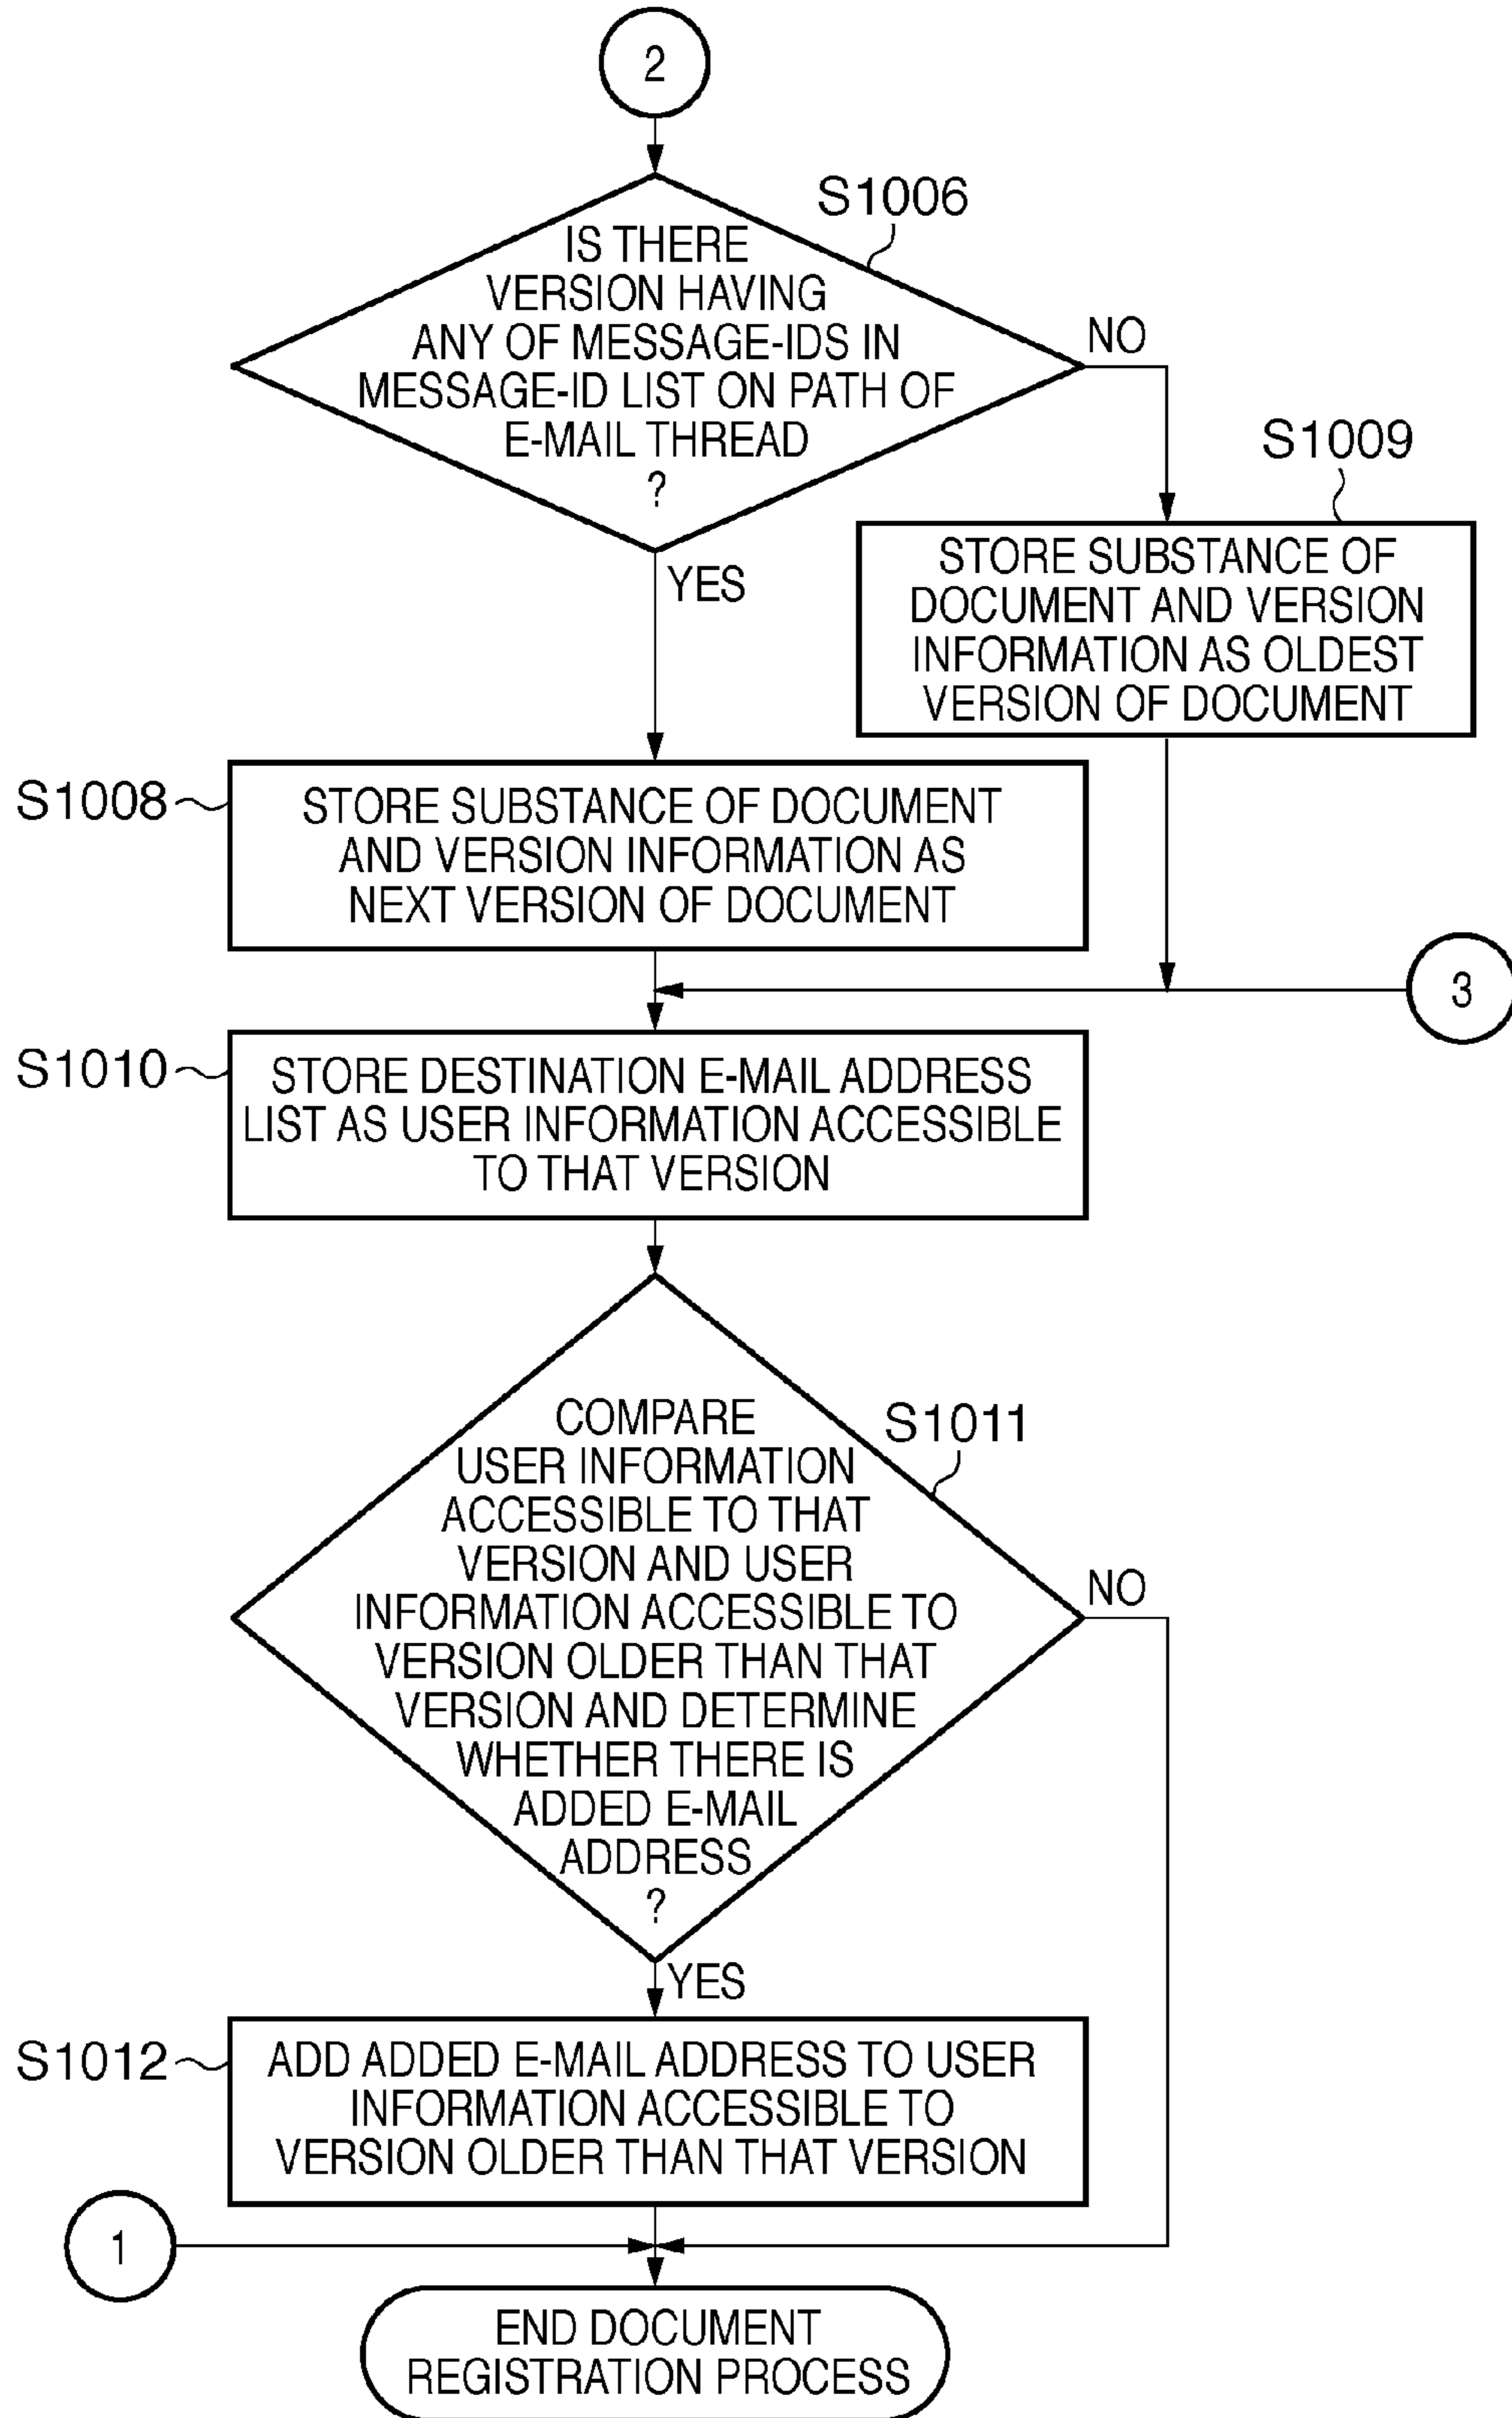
2

S1006

IS THERE VERSION HAVING ANY OF MESSAGE-IDS IN MESSAGE-ID LIST ON PATH OF E-MAIL THREAD ?

NO

S1009

STORE SUBSTANCE OF DOCUMENT AND VERSION INFORMATION AS OLDEST VERSION OF DOCUMENT

YES

S1008

STORE SUBSTANCE OF DOCUMENT AND VERSION INFORMATION AS NEXT VERSION OF DOCUMENT

3

S1010

STORE DESTINATION E-MAIL ADDRESS LIST AS USER INFORMATION ACCESSIBLE TO THAT VERSION

S1011

COMPARE USER INFORMATION ACCESSIBLE TO THAT VERSION AND USER INFORMATION ACCESSIBLE TO VERSION OLDER THAN THAT VERSION AND DETERMINE WHETHER THERE IS ADDED E-MAIL ADDRESS ?

NO

YES

S1012

ADD ADDED E-MAIL ADDRESS TO USER INFORMATION ACCESSIBLE TO VERSION OLDER THAN THAT VERSION

1

END DOCUMENT REGISTRATION PROCESS